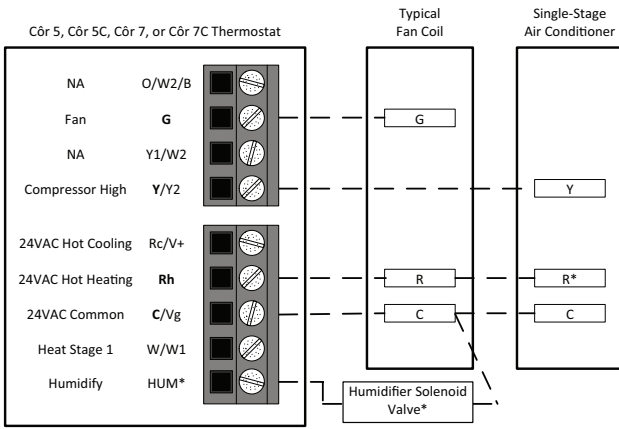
Côr 5, Côr 5C, Côr 7, or Côr 7C Thermostat

Typical Fan Coil

Single-Stage Air Conditioner

NA O/W2/B

Fan **G**

NA Y1/W2

Compressor High **Y**/Y2

24VAC Hot Cooling Rc/V+

24VAC Hot Heating **Rh**

24VAC Common **C**/Vg

Heat Stage 1 W/W1

Humidify HUM*

G

R

C

Y

R*

C

Humidifier Solenoid Valve*